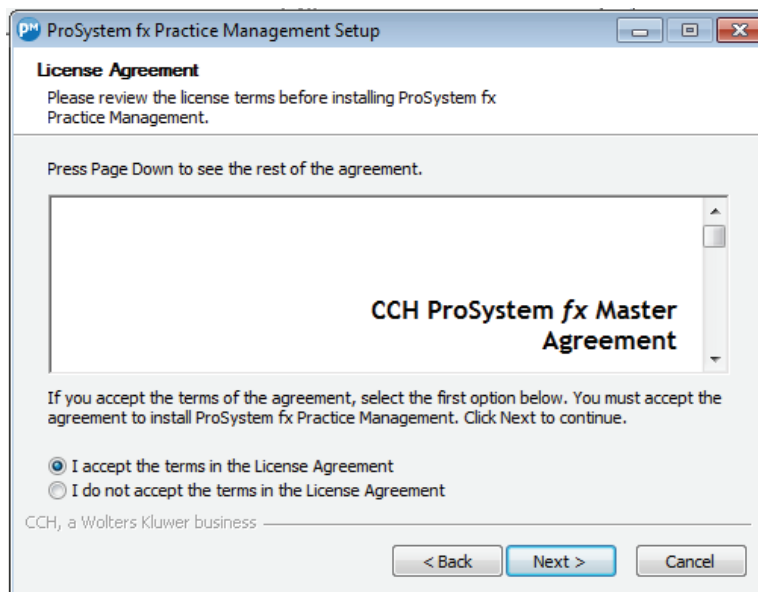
PM ProSystem fx Practice Management Setup

License Agreement

Please review the license terms before installing ProSystem fx Practice Management.

Press Page Down to see the rest of the agreement.

CCH ProSystem *fx* Master Agreement

If you accept the terms of the agreement, select the first option below. You must accept the agreement to install ProSystem fx Practice Management. Click Next to continue.

I accept the terms in the License Agreement
I do not accept the terms in the License Agreement

CCH, a Wolters Kluwer business

< Back
Next >
Cancel